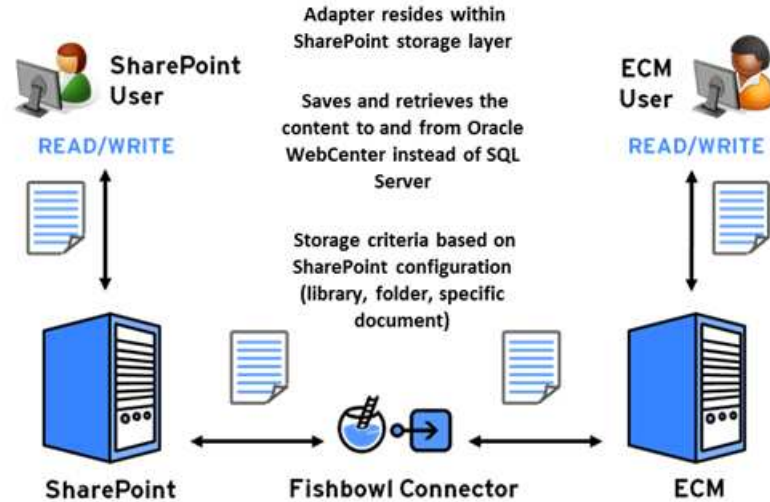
SharePoint User

READ/WRITE

Adapter resides within SharePoint storage layer

Saves and retrieves the content to and from Oracle WebCenter instead of SQL Server

Storage criteria based on SharePoint configuration (library, folder, specific document)

ECM User

READ/WRITE

SharePoint

Fishbowl Connector

ECM